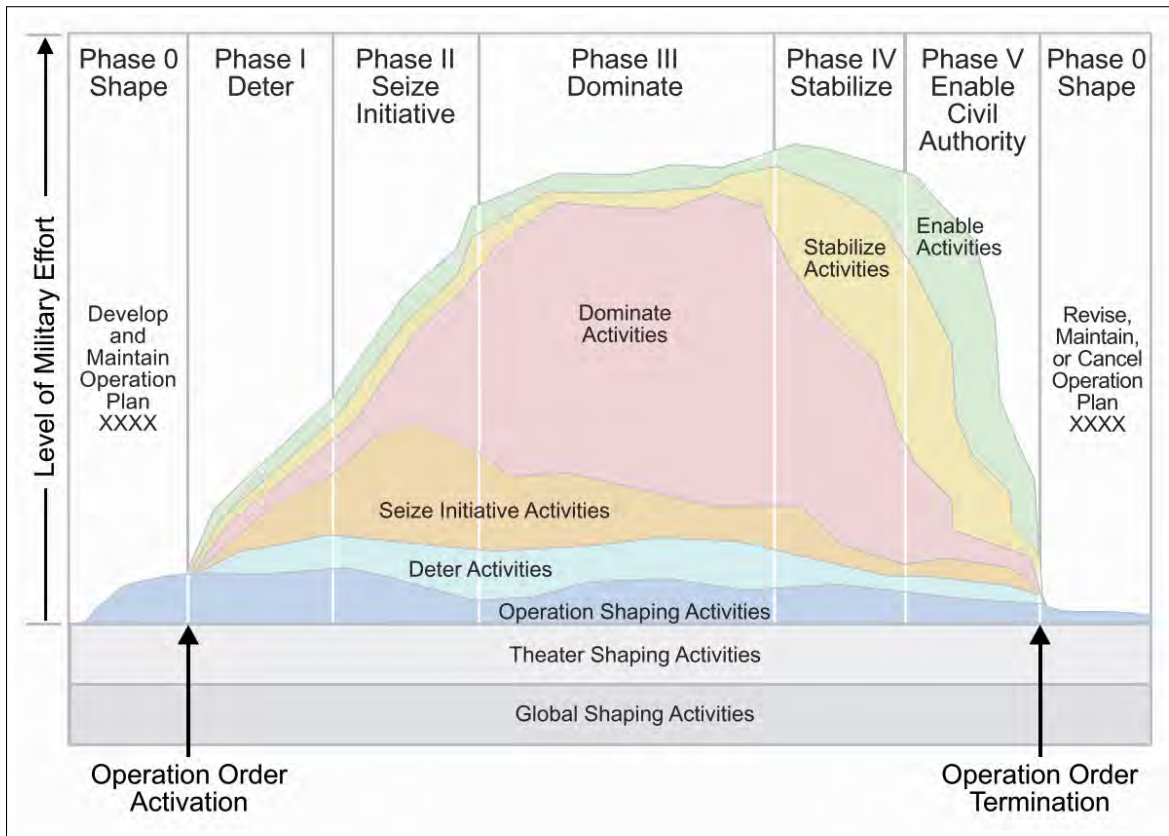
Level of Military Effort

Phase 0 Shape

Phase I Deter

Phase II Seize Initiative

Phase III Dominate

Phase IV Stabilize

Phase V Enable Civil Authority

Phase 0 Shape

Develop and Maintain Operation Plan XXXX

Dominate Activities

Stabilize Activities

Enable Activities

Revise, Maintain, or Cancel Operation Plan XXXX

Seize Initiative Activities

Deter Activities

Operation Shaping Activities

Theater Shaping Activities

Global Shaping Activities

Operation Order Activation

Operation Order Termination